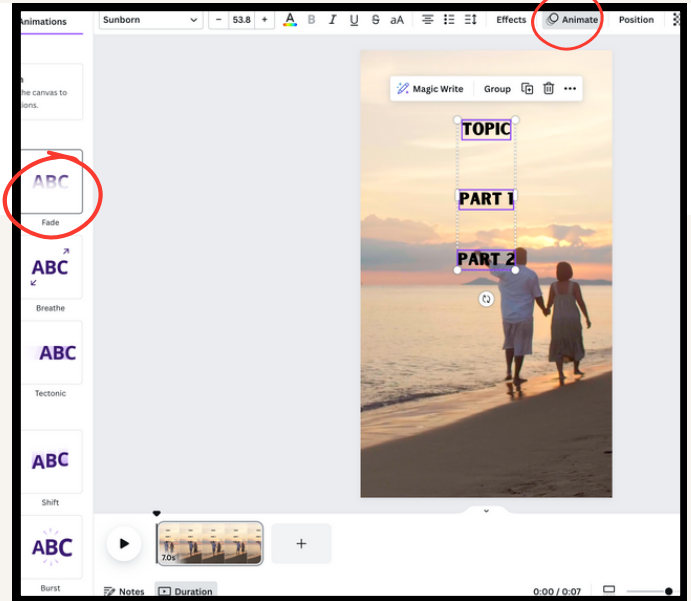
Animations

n
the canvas to
ions.

ABC
Fade

ABC
Breathe

ABC
Tectonic

ABC
Shift

ABC
Burst

Sunborn
−
53.8
+
A
B
I
U
S
aA
Effects
Animate
Position

Magic Write
Group

TOPIC

PART 1

PART 2

7.0s
+

Notes
Duration
0:00 / 0:07